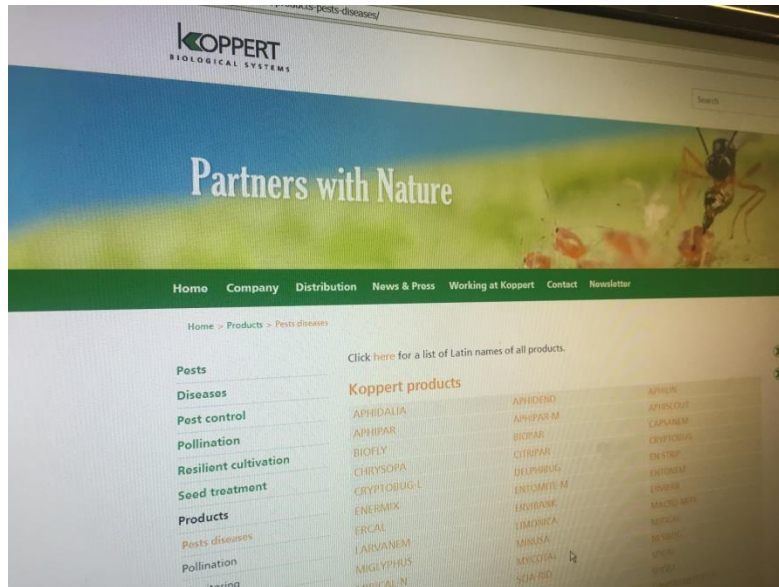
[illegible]products-pests-diseases/

KOPPERT
BIOLOGICAL SYSTEMS

Search

Partners with Nature

Home Company Distribution News & Press Working at Koppert Contact Newsletter

Home > Products > Pests diseases

Pests
Diseases
Pest control
Pollination
Resilient cultivation
Seed treatment
Products
Pests diseases
Pollination
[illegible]tering

Click here for a list of Latin names of all products.

Koppert products

APHIDALIA
APHIPAR
BIOFLY
CHRYSOPA
CRYPTOBUG-L
ENERMIX
ERCAL
LARVANEM
MIGLYPHUS
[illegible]CAL-N

APHIDEND
APHIPAR-M
BIOPAR
CITRIPAR
DELPHIBUG
ENTOMITE-M
ERVIPAR
LIMONICA
MINUSA
MYCOTAL
SOAP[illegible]

APHILIN
APHISCOUT
CAPSANEM
CRYPTOBUG
DUSTRIP
ENTONEM
ERVIPAR
MACRO-MITE
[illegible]
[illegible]
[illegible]